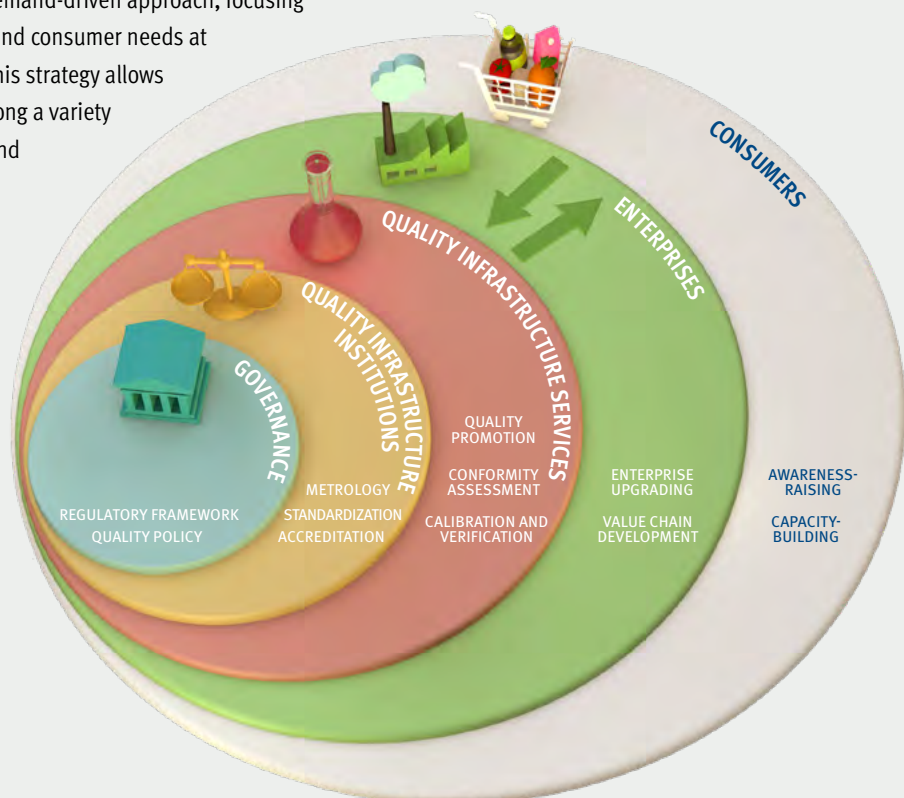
emand-driven approach, focusing
nd consumer needs at
his strategy allows
ong a variety
nd

CONSUMERS

ENTERPRISES

QUALITY INFRASTRUCTURE SERVICES

QUALITY INFRASTRUCTURE INSTITUTIONS

GOVERNANCE

REGULATORY FRAMEWORK
QUALITY POLICY

METROLOGY
STANDARDIZATION
ACCREDITATION

QUALITY PROMOTION
CONFORMITY ASSESSMENT
CALIBRATION AND VERIFICATION

ENTERPRISE UPGRADING
VALUE CHAIN DEVELOPMENT

AWARENESS-RAISING
CAPACITY-BUILDING